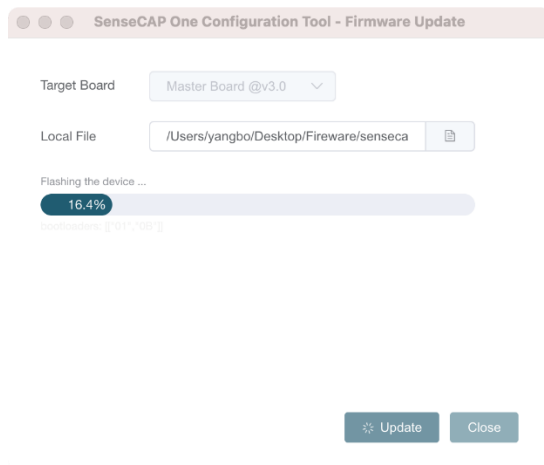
SenseCAP One Configuration Tool - Firmware Update

Target Board
Master Board @v3.0

Local File
/Users/yangbo/Desktop/Fireware/senseca

Flashing the device ...

16.4%

bootcoders: [["01","09"]]

Update
Close